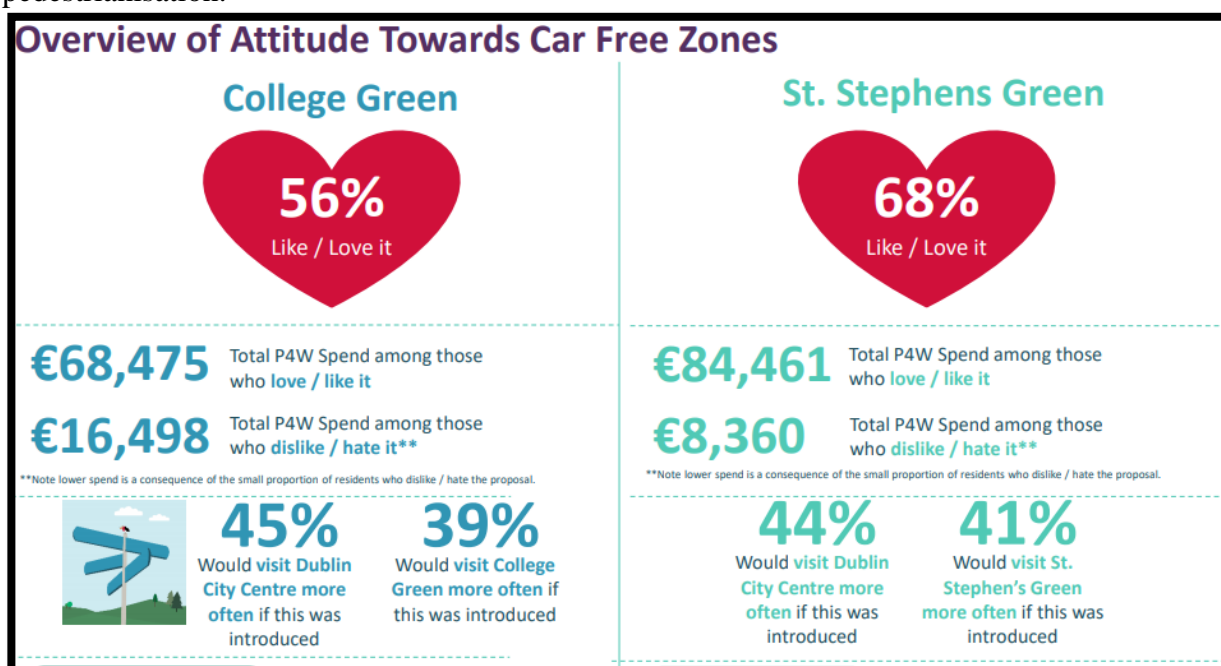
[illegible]

Overview of Attitude Towards Car Free Zones

College Green

56%
Like / Love it

€68,475 Total P4W Spend among those who love / like it

€16,498 Total P4W Spend among those who dislike / hate it**

**Note lower spend is a consequence of the small proportion of residents who dislike / hate the proposal.

45%
Would visit Dublin City Centre more often if this was introduced

39%
Would visit College Green more often if this was introduced

St. Stephens Green

68%
Like / Love it

€84,461 Total P4W Spend among those who love / like it

€8,360 Total P4W Spend among those who dislike / hate it**

**Note lower spend is a consequence of the small proportion of residents who dislike / hate the proposal.

44%
Would visit Dublin City Centre more often if this was introduced

41%
Would visit St. Stephen's Green more often if this was introduced